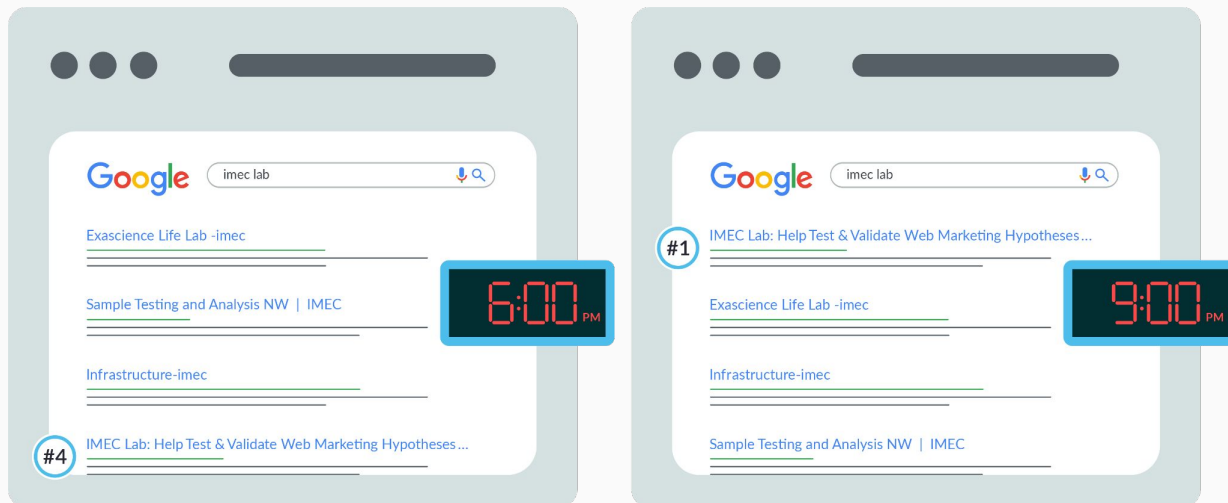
Google imec lab

Exascience Life Lab -imec

Sample Testing and Analysis NW | IMEC

6:00 PM

Infrastructure-imec

#4 IMEC Lab: Help Test & Validate Web Marketing Hypotheses...

Google imec lab

#1 IMEC Lab: Help Test & Validate Web Marketing Hypotheses...

Exascience Life Lab -imec

9:00 PM

Infrastructure-imec

Sample Testing and Analysis NW | IMEC